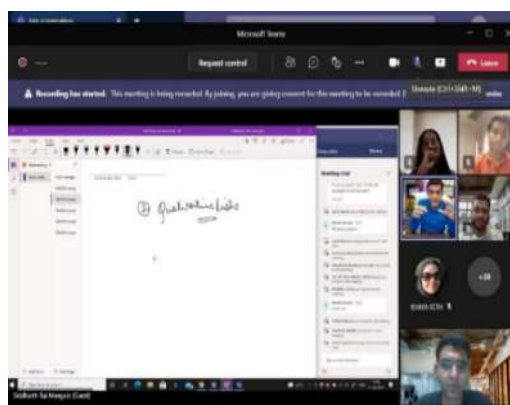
Microsoft Teams

Request control

Leave

Recording has started. This meeting is being recorded. By joining, you are giving consent for this meeting to be recorded. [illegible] Unmute (Ctrl+Shift+M)

② Quadrilaterals

Meeting chat

+19

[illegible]

Sidharth Sai Rangan (Guest)